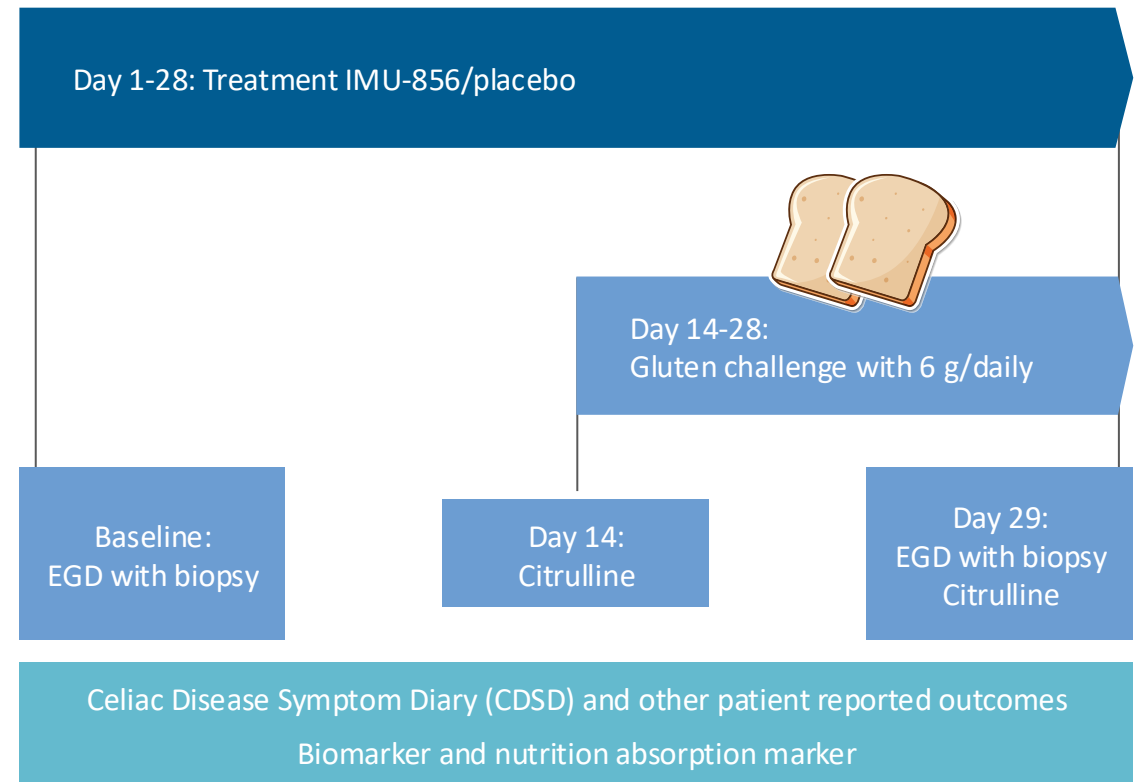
Day 1-28: Treatment IMU-856/placebo

Day 14-28:
Gluten challenge with 6 g/daily

Baseline:
EGD with biopsy

Day 14:
Citrulline

Day 29:
EGD with biopsy
Citrulline

Celiac Disease Symptom Diary (CDSD) and other patient reported outcomes
Biomarker and nutrition absorption marker